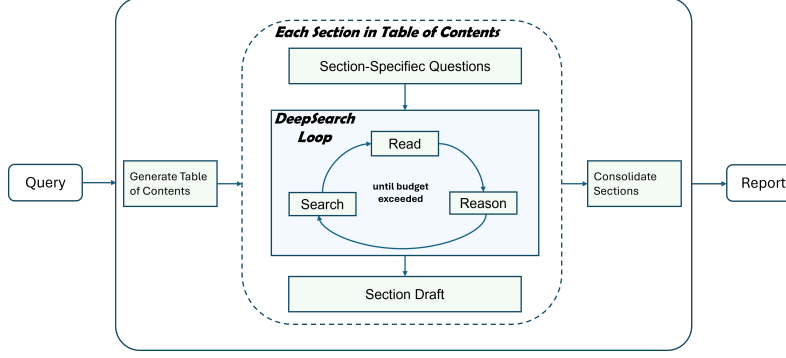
Each Section in Table of Contents

Section-Specifiec Questions

DeepSearch Loop

Read

Search

until budget exceeded

Reason

Section Draft

Query

Generate Table of Contents

Consolidate Sections

Report